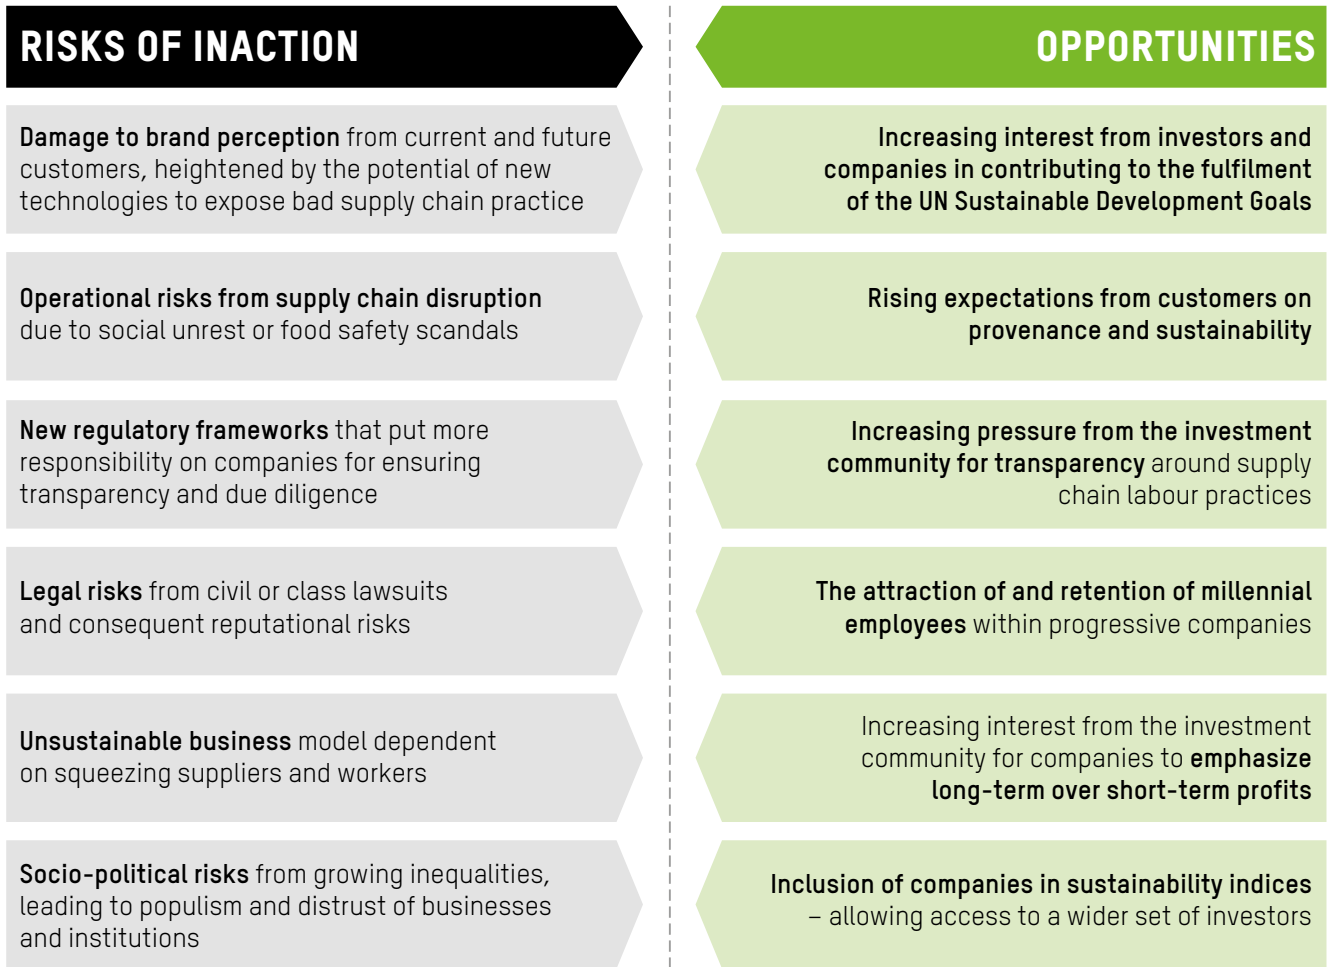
RISKS OF INACTION

Damage to brand perception from current and future customers, heightened by the potential of new technologies to expose bad supply chain practice

Operational risks from supply chain disruption due to social unrest or food safety scandals

New regulatory frameworks that put more responsibility on companies for ensuring transparency and due diligence

Legal risks from civil or class lawsuits and consequent reputational risks

Unsustainable business model dependent on squeezing suppliers and workers

Socio-political risks from growing inequalities, leading to populism and distrust of businesses and institutions

OPPORTUNITIES

Increasing interest from investors and companies in contributing to the fulfilment of the UN Sustainable Development Goals

Rising expectations from customers on provenance and sustainability

Increasing pressure from the investment community for transparency around supply chain labour practices

The attraction of and retention of millennial employees within progressive companies

Increasing interest from the investment community for companies to emphasize long-term over short-term profits

Inclusion of companies in sustainability indices – allowing access to a wider set of investors